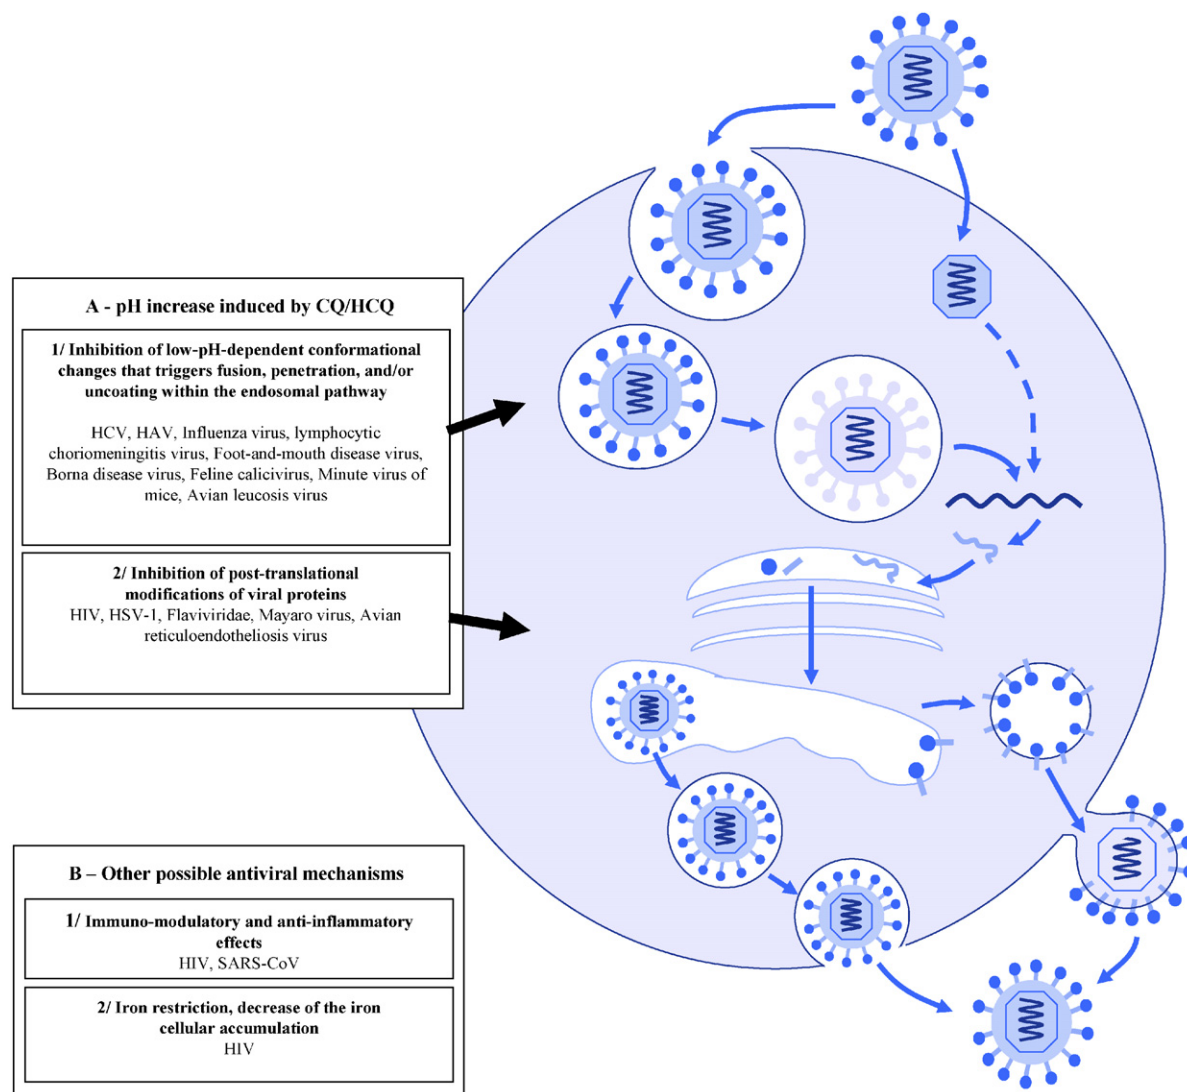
A - pH increase induced by CQ/HCQ

1/ Inhibition of low-pH-dependent conformational changes that triggers fusion, penetration, and/or uncoating within the endosomal pathway

HCV, HAV, Influenza virus, lymphocytic choriomeningitis virus, Foot-and-mouth disease virus, Borna disease virus, Feline calicivirus, Minute virus of mice, Avian leucosis virus

2/ Inhibition of post-translational modifications of viral proteins
HIV, HSV-1, Flaviviridae, Mayaro virus, Avian reticuloendotheliosis virus

B – Other possible antiviral mechanisms

1/ Immuno-modulatory and anti-inflammatory effects
HIV, SARS-CoV

2/ Iron restriction, decrease of the iron cellular accumulation
HIV